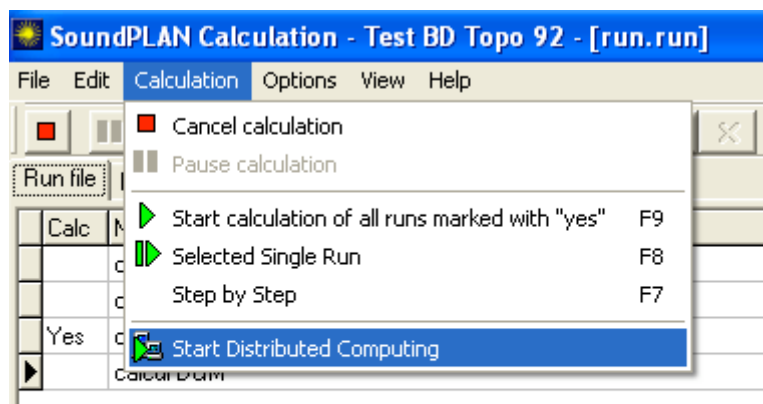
SoundPLAN Calculation - Test BD Topo 92 - [run.run]

File Edit Calculation Options View Help

Cancel calculation
Pause calculation
Start calculation of all runs marked with "yes" F9
Selected Single Run F8
Step by Step F7
Start Distributed Computing

Run file
Calc
Yes
calcul DGM